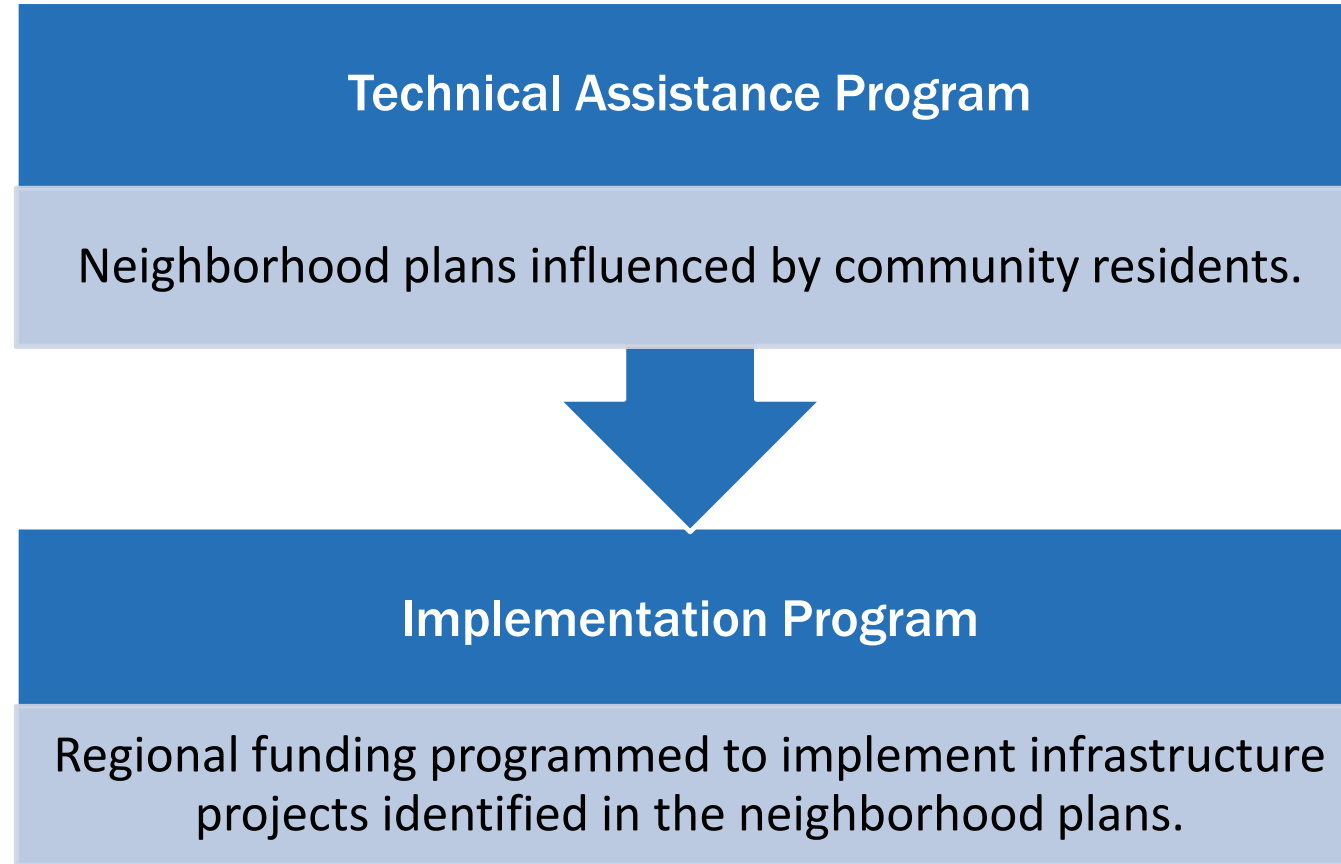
Technical Assistance Program

Neighborhood plans influenced by community residents.

Implementation Program

Regional funding programmed to implement infrastructure projects identified in the neighborhood plans.